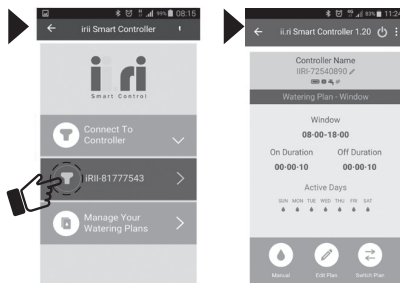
08:15
irii Smart Controller
i ri
Smart Control
Connect To Controller
IRII-81777543
Manage Your Watering Plans

11:24
ii.ri Smart Controller 1.20
Controller Name
IIRI-72540890
Watering Plan - Window
Window
08-00-18-00
On Duration
00-00-10
Off Duration
00-00-10
Active Days
SUN MON TUE WED THU FRI SAT
Manual
Edit Plan
Switch Plan